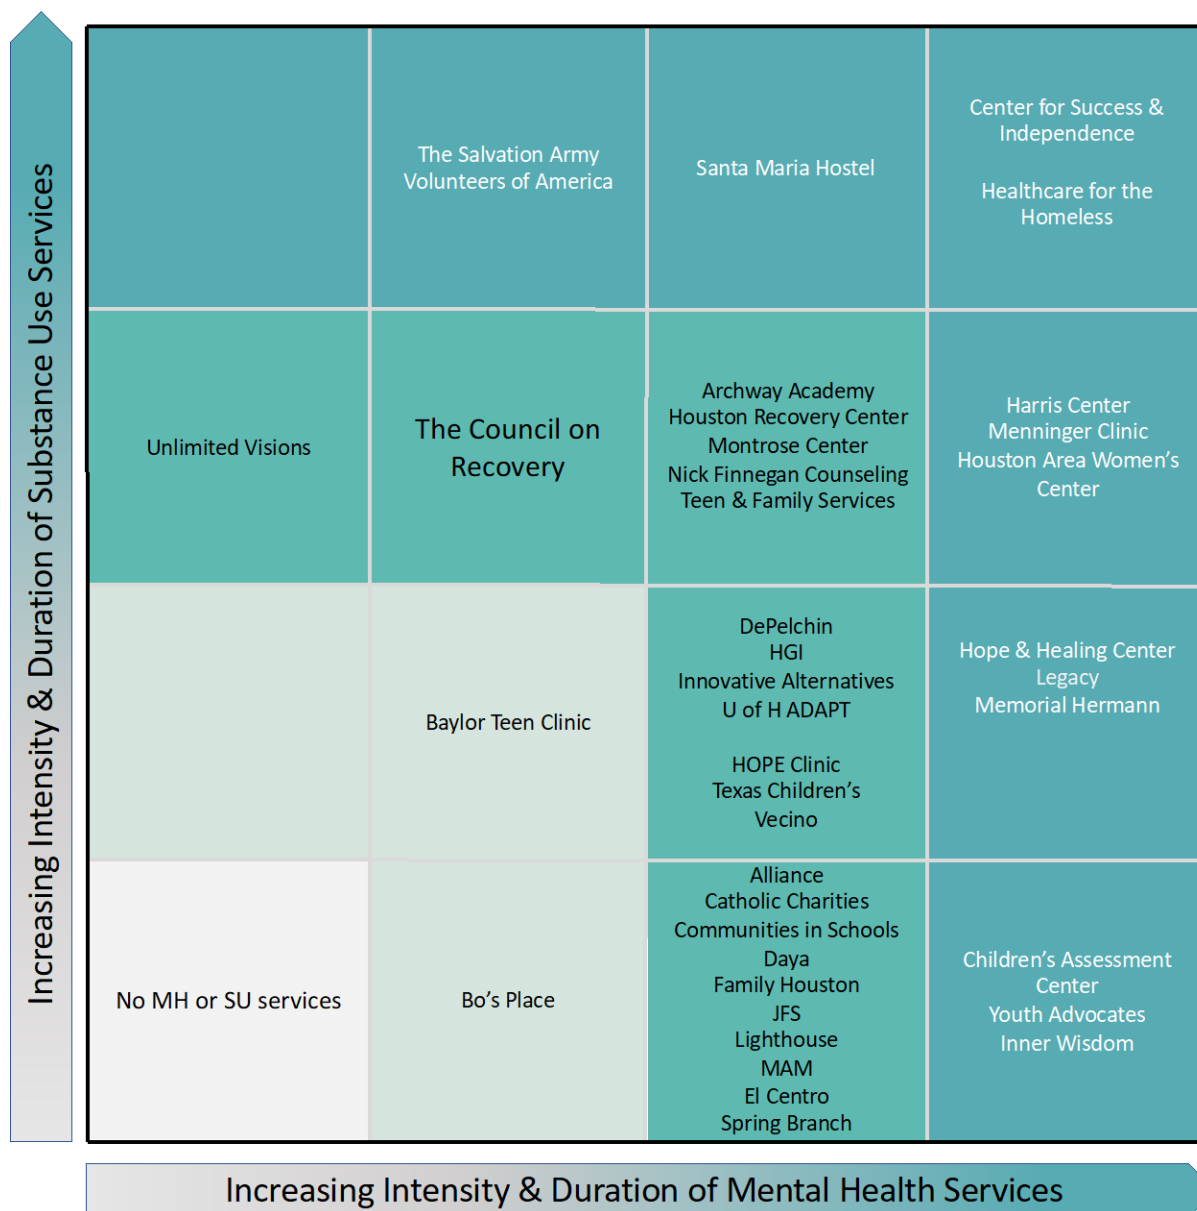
Increasing Intensity & Duration of Substance Use Services

| | | | |
|---|---|---|---|
| | The Salvation Army Volunteers of America | Santa Maria Hostel | Center for Success & Independence<br><br>Healthcare for the Homeless |
| Unlimited Visions | The Council on Recovery | Archway Academy<br>Houston Recovery Center<br>Montrose Center<br>Nick Finnegan Counseling<br>Teen & Family Services | Harris Center<br>Menninger Clinic<br>Houston Area Women's Center |
| | Baylor Teen Clinic | DePelchin<br>HGI<br>Innovative Alternatives<br>U of H ADAPT<br><br>HOPE Clinic<br>Texas Children's<br>Vecino | Hope & Healing Center<br>Legacy<br>Memorial Hermann |
| No MH or SU services | Bo's Place | Alliance<br>Catholic Charities<br>Communities in Schools<br>Daya<br>Family Houston<br>JFS<br>Lighthouse<br>MAM<br>El Centro<br>Spring Branch | Children's Assessment Center<br>Youth Advocates<br>Inner Wisdom |

Increasing Intensity & Duration of Mental Health Services